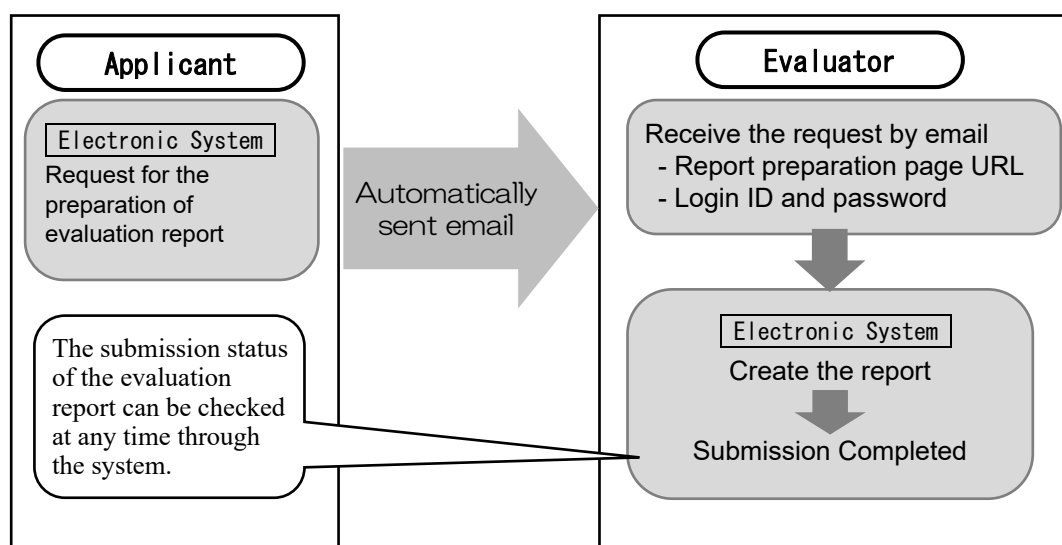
Applicant

Electronic System

Request for the preparation of evaluation report

The submission status of the evaluation report can be checked at any time through the system.

Automatically sent email

Evaluator

Receive the request by email
- Report preparation page URL
- Login ID and password

Electronic System

Create the report

Submission Completed